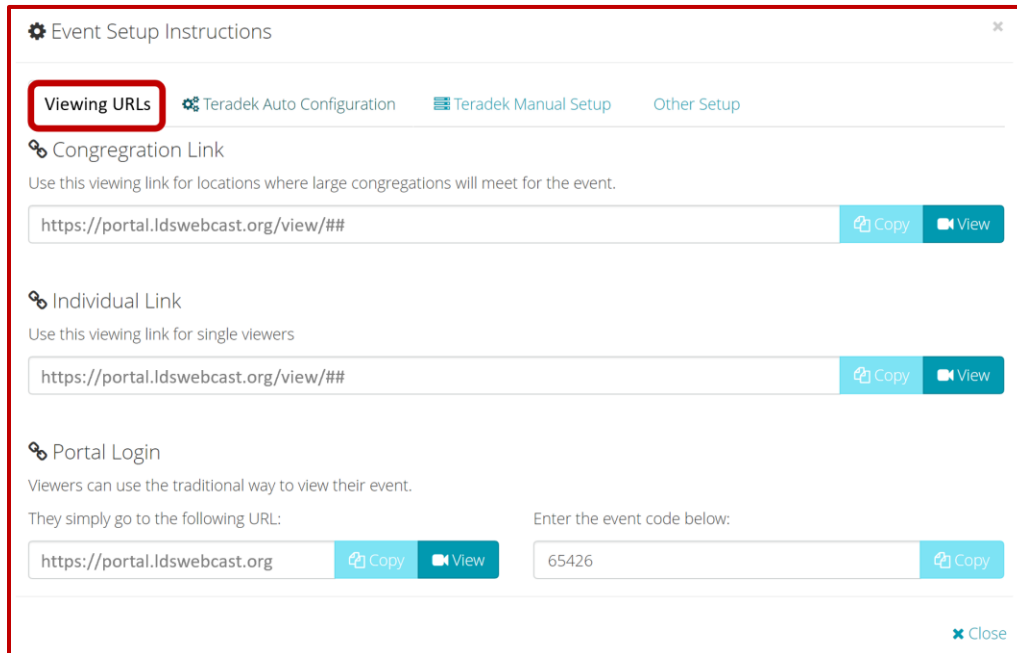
Event Setup Instructions

×

Viewing URLs

Teradek Auto Configuration

Teradek Manual Setup

Other Setup

Congregration Link

Use this viewing link for locations where large congregations will meet for the event.

https://portal.ldswebcast.org/view/##

Copy

View

Individual Link

Use this viewing link for single viewers

https://portal.ldswebcast.org/view/##

Copy

View

Portal Login

Viewers can use the traditional way to view their event.

They simply go to the following URL:

https://portal.ldswebcast.org

Copy

View

Enter the event code below:

65426

Copy

Close